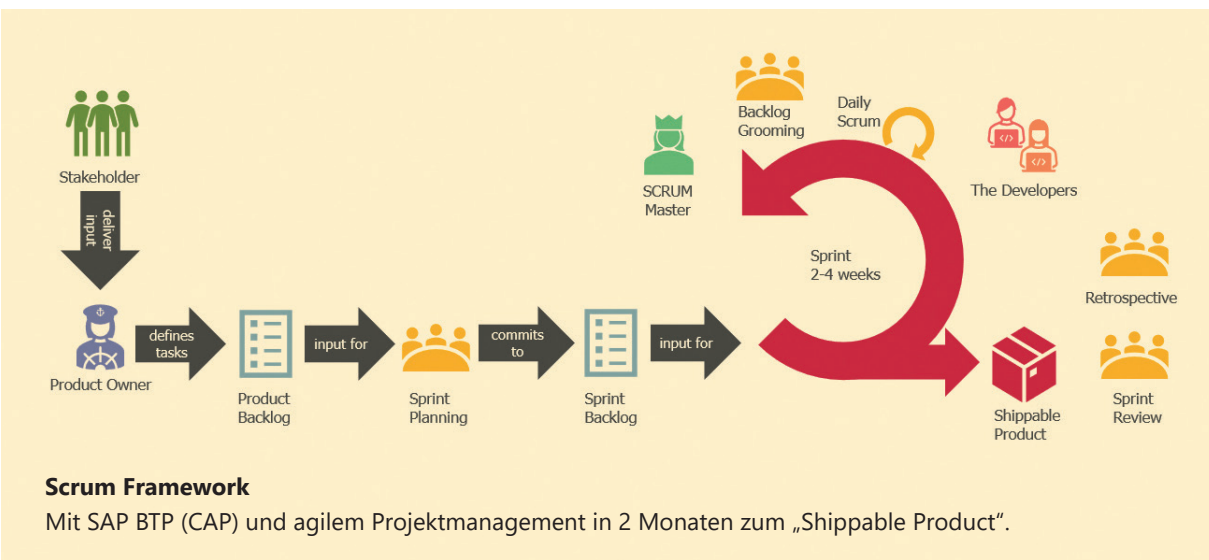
Stakeholder

deliver input

Product Owner

defines tasks

Product Backlog

input for

Sprint Planning

commits to

Sprint Backlog

input for

SCRUM Master

Backlog Grooming

Daily Scrum

The Developers

Sprint 2-4 weeks

Retrospective

Shippable Product

Sprint Review

**Scrum Framework**
Mit SAP BTP (CAP) und agilem Projektmanagement in 2 Monaten zum „Shippable Product".